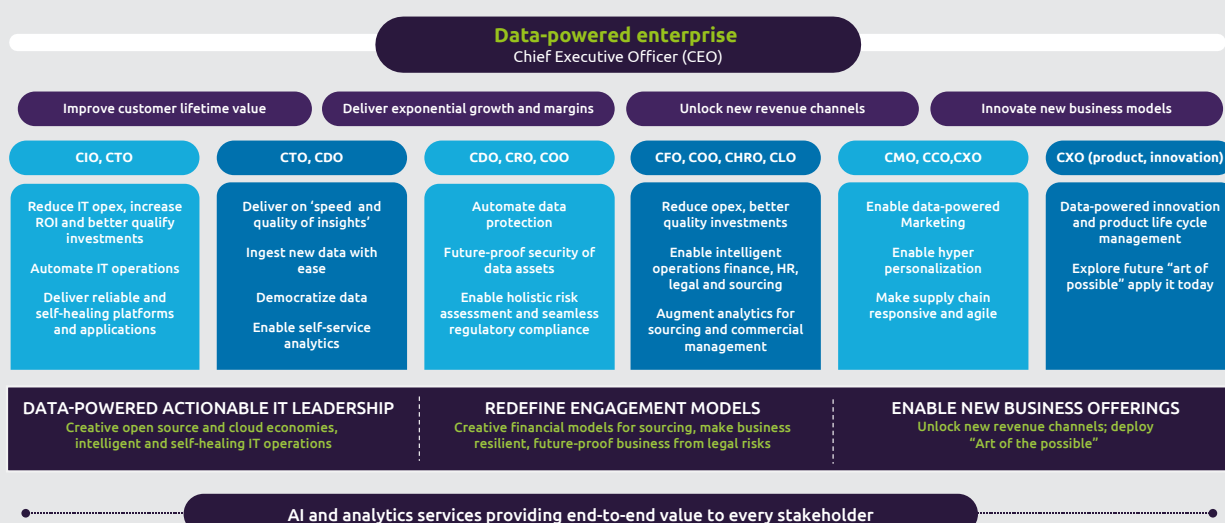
Data-powered enterprise
Chief Executive Officer (CEO)

Improve customer lifetime value

Deliver exponential growth and margins

Unlock new revenue channels

Innovate new business models

CIO, CTO

Reduce IT opex, increase ROI and better qualify investments

Automate IT operations

Deliver reliable and self-healing platforms and applications

CTO, CDO

Deliver on 'speed and quality of insights'

Ingest new data with ease

Democratize data

Enable self-service analytics

CDO, CRO, COO

Automate data protection

Future-proof security of data assets

Enable holistic risk assessment and seamless regulatory compliance

CFO, COO, CHRO, CLO

Reduce opex, better quality investments

Enable intelligent operations finance, HR, legal and sourcing

Augment analytics for sourcing and commercial management

CMO, CCO,CXO

Enable data-powered Marketing

Enable hyper personalization

Make supply chain responsive and agile

CXO (product, innovation)

Data-powered innovation and product life cycle management

Explore future "art of possible" apply it today

DATA-POWERED ACTIONABLE IT LEADERSHIP
Creative open source and cloud economies, intelligent and self-healing IT operations

REDEFINE ENGAGEMENT MODELS
Creative financial models for sourcing, make business resilient, future-proof business from legal risks

ENABLE NEW BUSINESS OFFERINGS
Unlock new revenue channels; deploy "Art of the possible"

AI and analytics services providing end-to-end value to every stakeholder